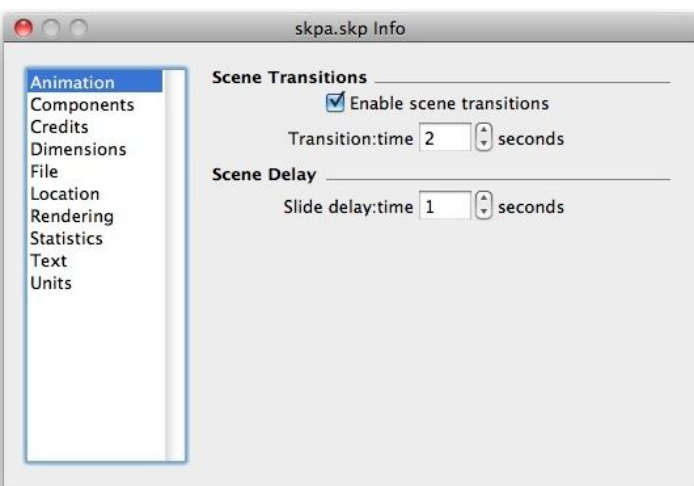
skpa.skp Info

Animation
Components
Credits
Dimensions
File
Location
Rendering
Statistics
Text
Units

Scene Transitions

Enable scene transitions

Transition:time 2 seconds

Scene Delay

Slide delay:time 1 seconds